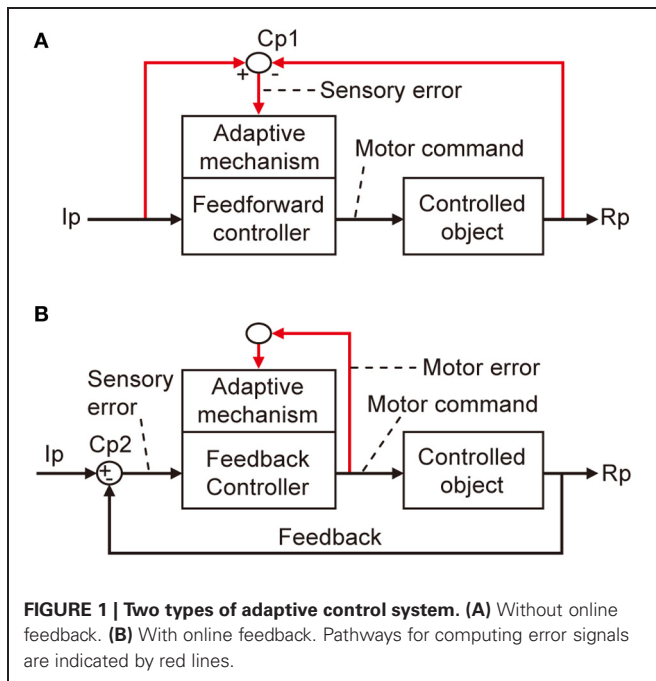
A

Cp1

+ -

Sensory error

Adaptive mechanism

Motor command

Ip

Feedforward controller

Controlled object

Rp

B

Motor error

Sensory error

Adaptive mechanism

Motor command

Ip

Cp2

+ -

Feedback Controller

Controlled object

Rp

Feedback

**FIGURE 1 | Two types of adaptive control system. (A)** Without online feedback. **(B)** With online feedback. Pathways for computing error signals are indicated by red lines.